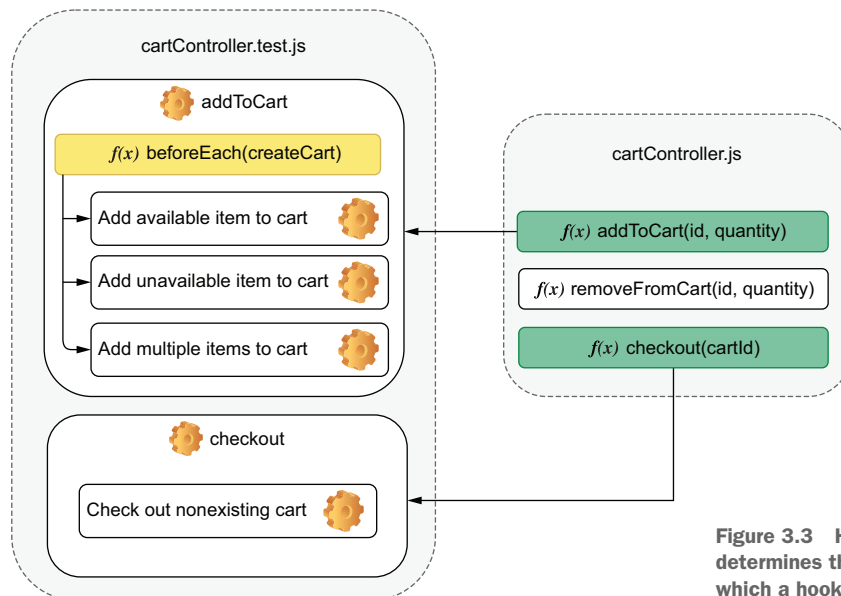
cartController.test.js

addToCart

$f(x)$ beforeEach(createCart)

Add available item to cart

Add unavailable item to cart

Add multiple items to cart

checkout

Check out nonexisting cart

cartController.js

$f(x)$ addToCart(id, quantity)

$f(x)$ removeFromCart(id, quantity)

$f(x)$ checkout(cartId)

Figure 3.3 H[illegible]
determines th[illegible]
which a hook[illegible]